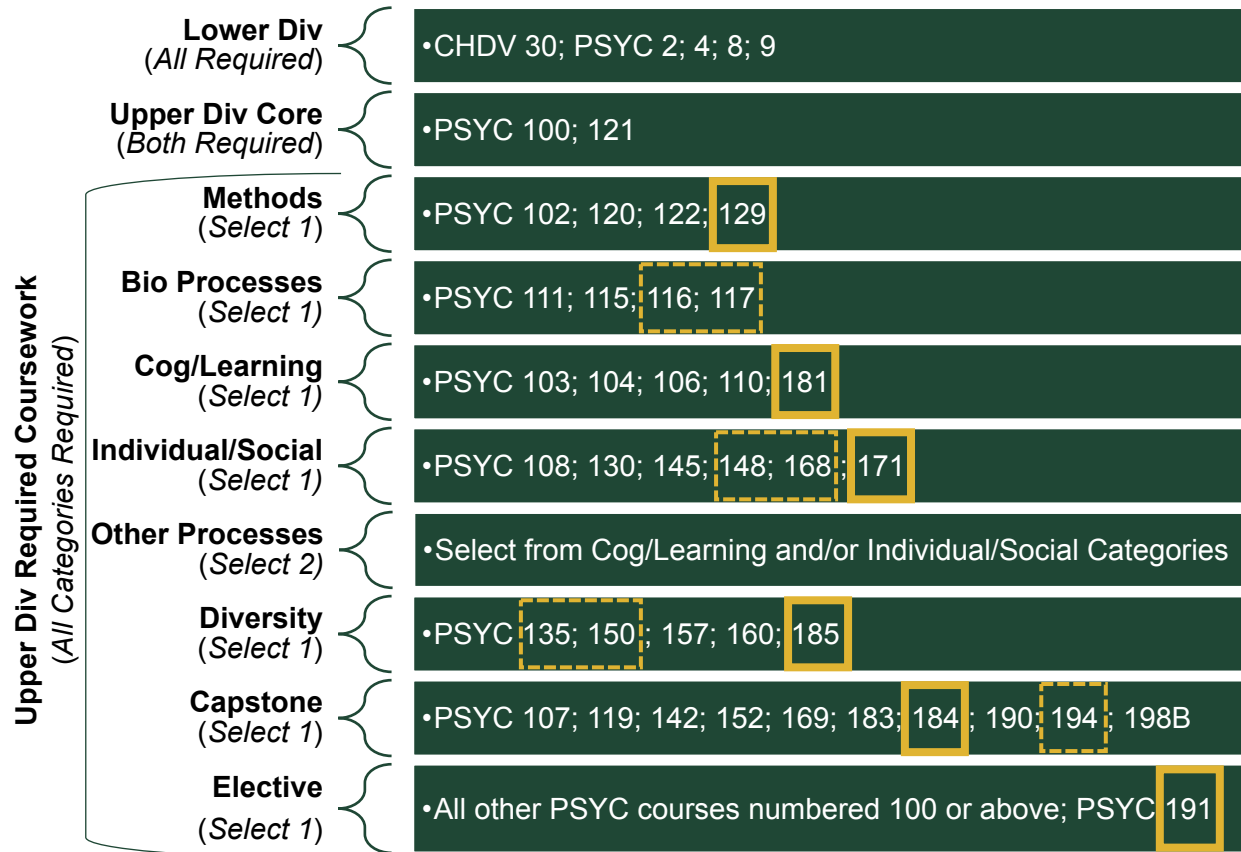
Lower Div
(All Required)

•CHDV 30; PSYC 2; 4; 8; 9

Upper Div Core
(Both Required)

•PSYC 100; 121

Upper Div Required Coursework
(All Categories Required)

Methods
(Select 1)

•PSYC 102; 120; 122; 129

Bio Processes
(Select 1)

•PSYC 111; 115; 116; 117

Cog/Learning
(Select 1)

•PSYC 103; 104; 106; 110; 181

Individual/Social
(Select 1)

•PSYC 108; 130; 145; 148; 168; 171

Other Processes
(Select 2)

•Select from Cog/Learning and/or Individual/Social Categories

Diversity
(Select 1)

•PSYC 135; 150; 157; 160; 185

Capstone
(Select 1)

•PSYC 107; 119; 142; 152; 169; 183; 184; 190; 194; 198B

Elective
(Select 1)

•All other PSYC courses numbered 100 or above; PSYC 191